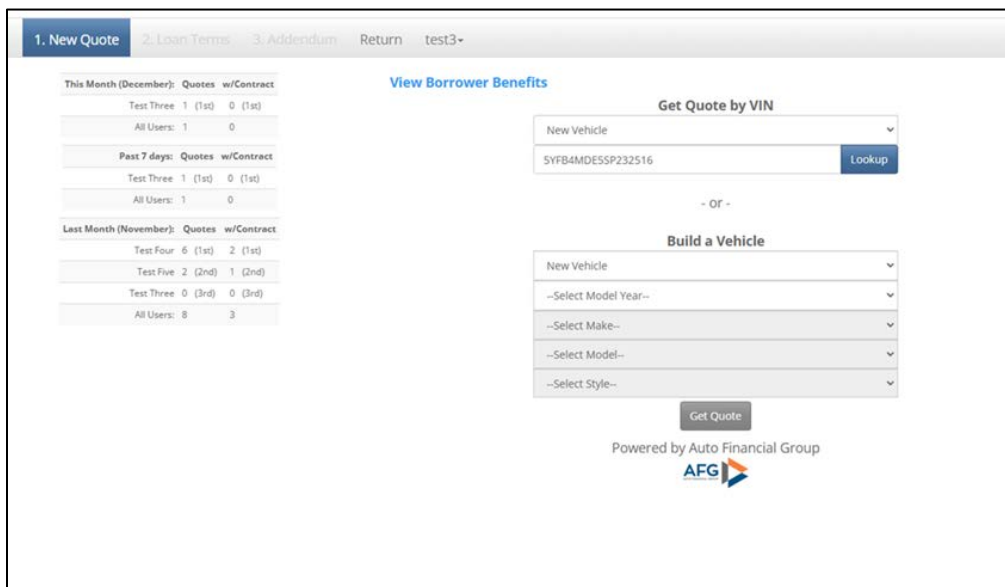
1. New Quote 2. Loan Terms 3. Addendum Return test3▾

| This Month (December): | Quotes | w/Contract |
|---|---|---|
| Test Three | 1 (1st) | 0 (1st) |
| All Users: | 1 | 0 |

| Past 7 days: | Quotes | w/Contract |
|---|---|---|
| Test Three | 1 (1st) | 0 (1st) |
| All Users: | 1 | 0 |

| Last Month (November): | Quotes | w/Contract |
|---|---|---|
| Test Four | 6 (1st) | 2 (1st) |
| Test Five | 2 (2nd) | 1 (2nd) |
| Test Three | 0 (3rd) | 0 (3rd) |
| All Users: | 8 | 3 |

View Borrower Benefits

Get Quote by VIN

New Vehicle

5YFB4MDE5SP232516

Lookup

- or -

Build a Vehicle

New Vehicle

--Select Model Year--

--Select Make--

--Select Model--

--Select Style--

Get Quote

Powered by Auto Financial Group

AFG